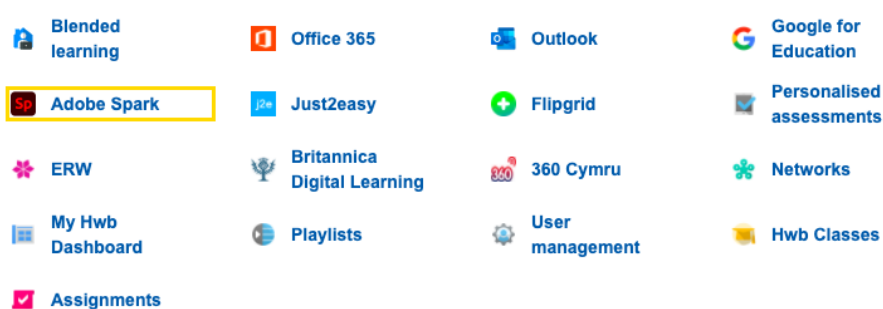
Blended learning

Office 365

Outlook

Google for Education

Sp Adobe Spark

j2e Just2easy

Flipgrid

Personalised assessments

ERW

Britannica Digital Learning

360 Cymru

Networks

My Hwb Dashboard

Playlists

User management

Hwb Classes

Assignments